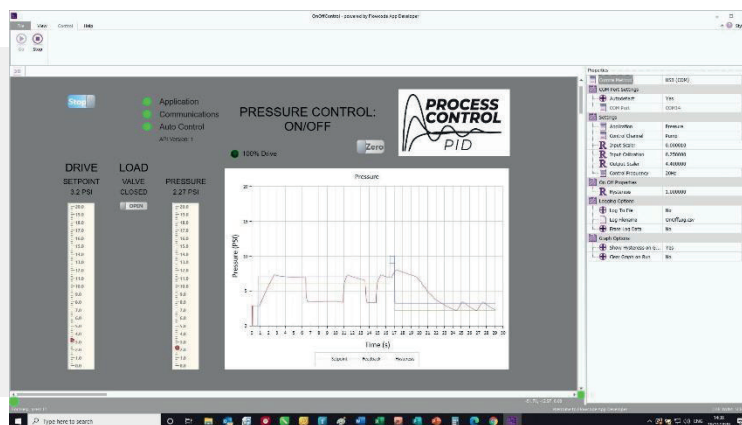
OnOffControl - powered by Flowcode App Developer

File View Control Help

Go Stop

Stop

Application
Communications
Auto Control
API Version 1

PRESSURE CONTROL: ON/OFF

PROCESS CONTROL PID

100% Drive

Zero

DRIVE
SETPOINT
3.2 PSI

LOAD
VALVE
CLOSED
OPEN

PRESSURE
2.27 PSI

Pressure

Pressure (PSI)

Time (s)

Setpoint Feedback Pressure

Properties

Control Method: BS3 (COM)
COM Port Settings
Autodetect: Yes
COM Port: COM14
Settings
Application: Pressure
Control Channel: Pump
Input Scaler: 0.000000
Input Calibration: 0.750000
Output Scaler: 6.400000
Control Frequency: 20Hz
On Off Properties
Hysteresis: 1.000000
Logging Options
Log To File: No
Log Filename: OnOffLog.csv
Erase Log Data: No
Graph Options
Show Hysteresis on G...: Yes
Clear Graph on Run: No

Type here to search